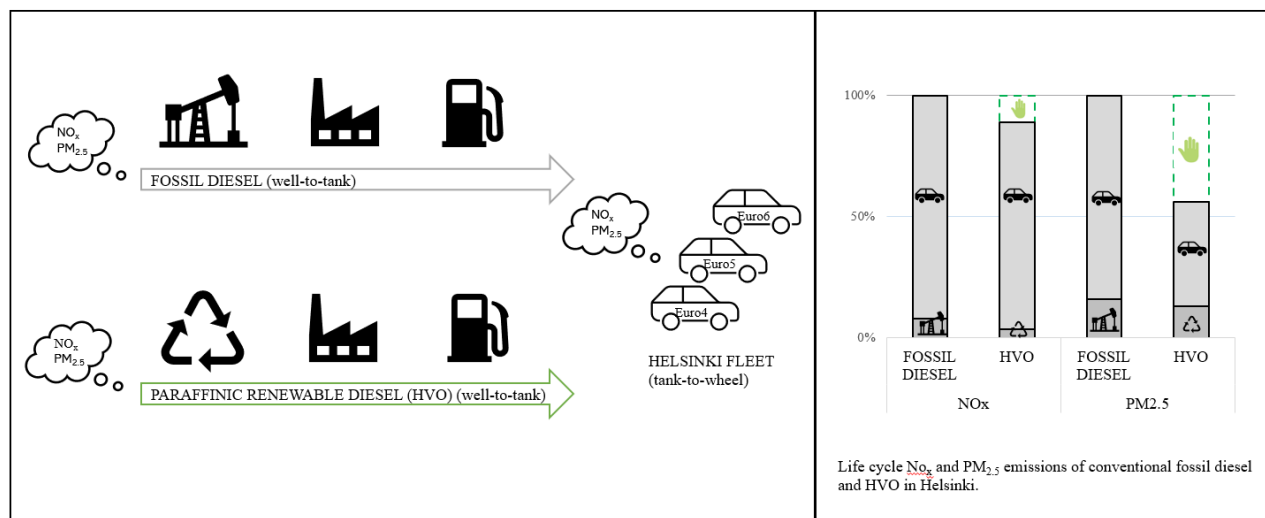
$NO_x$
$PM_{2.5}$

FOSSIL DIESEL (well-to-tank)

$NO_x$
$PM_{2.5}$

Euro6
Euro5
Euro4

$NO_x$
$PM_{2.5}$

PARAFFINIC RENEWABLE DIESEL (HVO) (well-to-tank)

HELSINKI FLEET (tank-to-wheel)

100%
50%
0%

| FOSSIL DIESEL | HVO | FOSSIL DIESEL | HVO |
|---|---|---|---|
| NOx | | PM2.5 | |

Life cycle $No_x$ and $PM_{2.5}$ emissions of conventional fossil diesel and HVO in Helsinki.